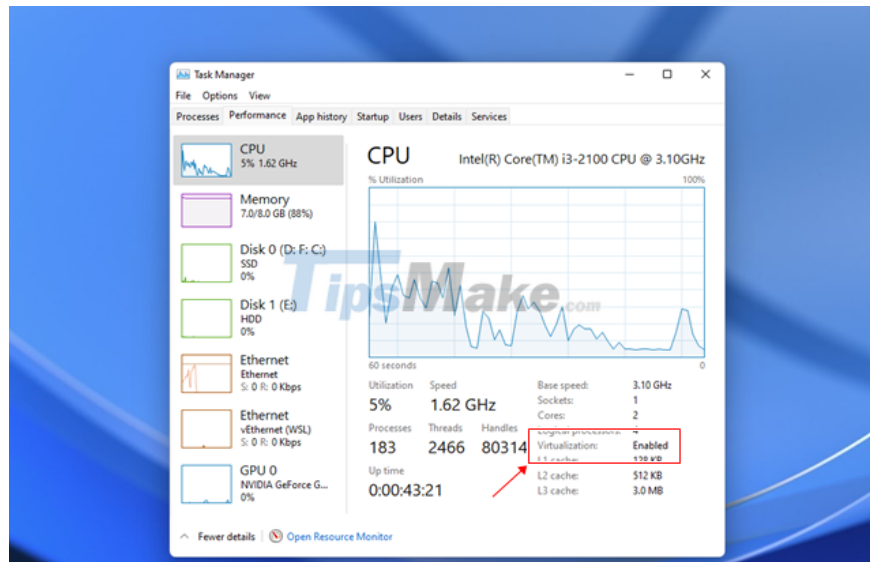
Task Manager
File Options View
Processes Performance App history Startup Users Details Services

CPU
5% 1.62 GHz

Memory
7.0/8.0 GB (88%)

Disk 0 (D: F: C:)
SSD
0%

Disk 1 (E:)
HDD
0%

Ethernet
Ethernet
S: 0 R: 0 Kbps

Ethernet
vEthernet (WSL)
S: 0 R: 0 Kbps

GPU 0
NVIDIA GeForce G...
0%

CPU
Intel(R) Core(TM) i3-2100 CPU @ 3.10GHz
% Utilization
100%
TipsMake.com
60 seconds
0

Utilization
5%
Speed
1.62 GHz
Processes
183
Threads
2466
Handles
80314
Up time
0:00:43:21

Base speed: 3.10 GHz
Sockets: 1
Cores: 2
Logical processors: 4
Virtualization: Enabled
L1 cache: 128 KB
L2 cache: 512 KB
L3 cache: 3.0 MB

Fewer details
Open Resource Monitor